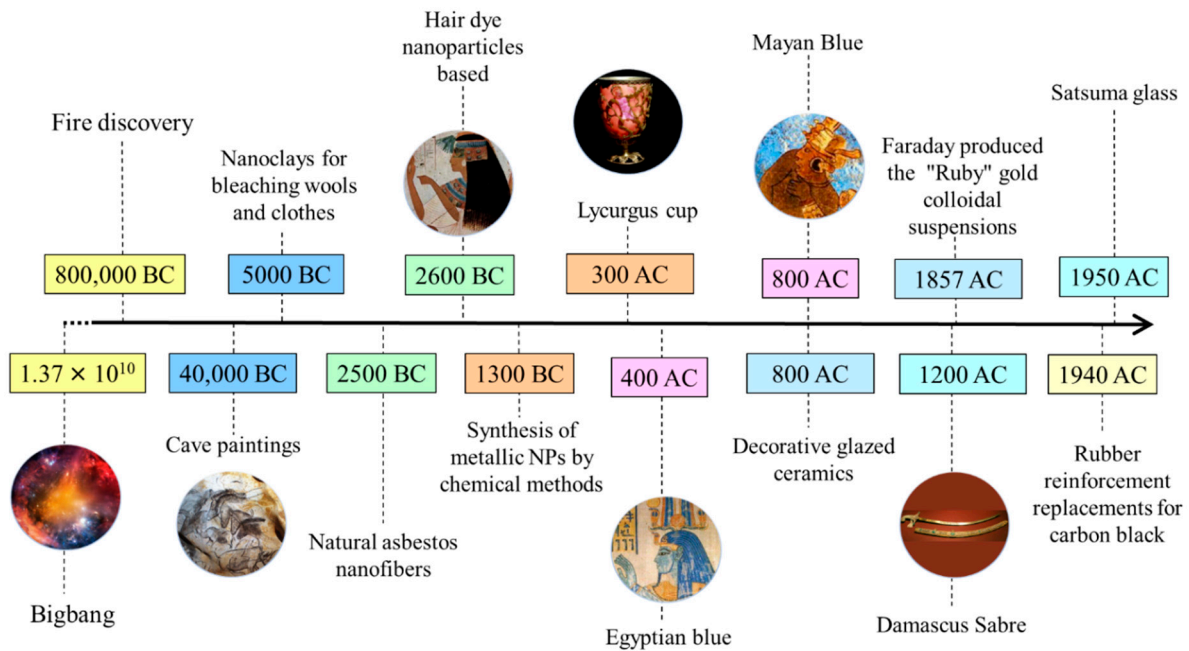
Hair dye nanoparticles based

Mayan Blue

Fire discovery

Satsuma glass

Nanoclays for bleaching wools and clothes

Faraday produced the "Ruby" gold colloidal suspensions

Lycurgus cup

800,000 BC

5000 BC

2600 BC

300 AC

800 AC

1857 AC

1950 AC

$1.37 \times 10^{10}$

40,000 BC

2500 BC

1300 BC

400 AC

800 AC

1200 AC

1940 AC

Cave paintings

Synthesis of metallic NPs by chemical methods

Decorative glazed ceramics

Rubber reinforcement replacements for carbon black

Natural asbestos nanofibers

Bigbang

Egyptian blue

Damascus Sabre